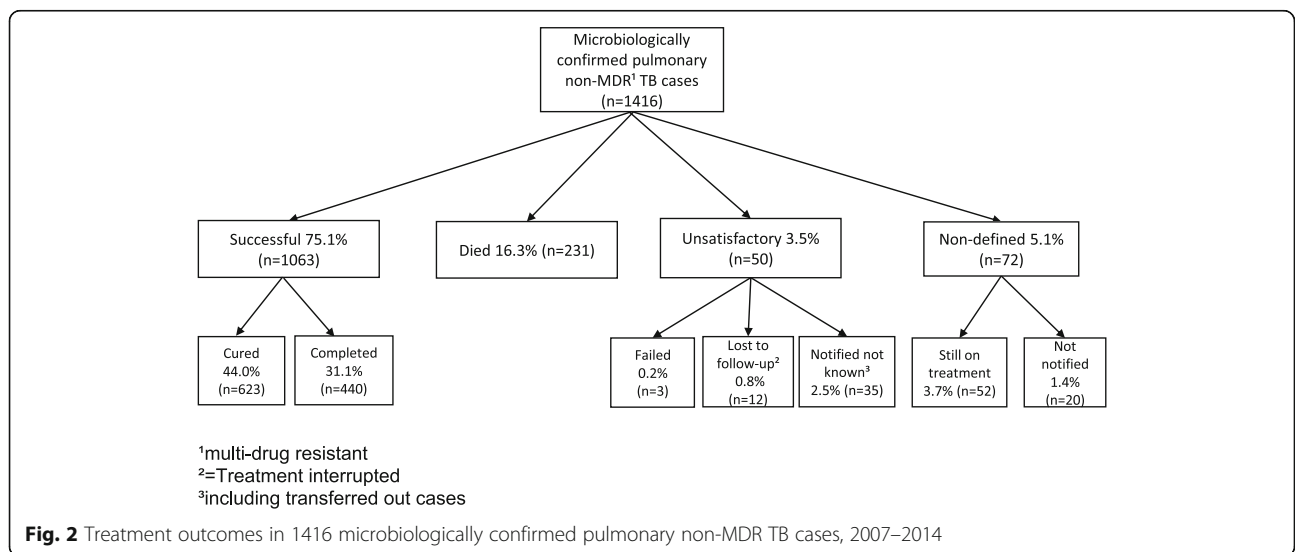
Microbiologically confirmed pulmonary non-MDR¹ TB cases (n=1416)

Successful 75.1% (n=1063)

Died 16.3% (n=231)

Unsatisfactory 3.5% (n=50)

Non-defined 5.1% (n=72)

Cured 44.0% (n=623)

Completed 31.1% (n=440)

Failed 0.2% (n=3)

Lost to follow-up² 0.8% (n=12)

Notified not known³ 2.5% (n=35)

Still on treatment 3.7% (n=52)

Not notified 1.4% (n=20)

¹multi-drug resistant
²=Treatment interrupted
³including transferred out cases

**Fig. 2** Treatment outcomes in 1416 microbiologically confirmed pulmonary non-MDR TB cases, 2007–2014